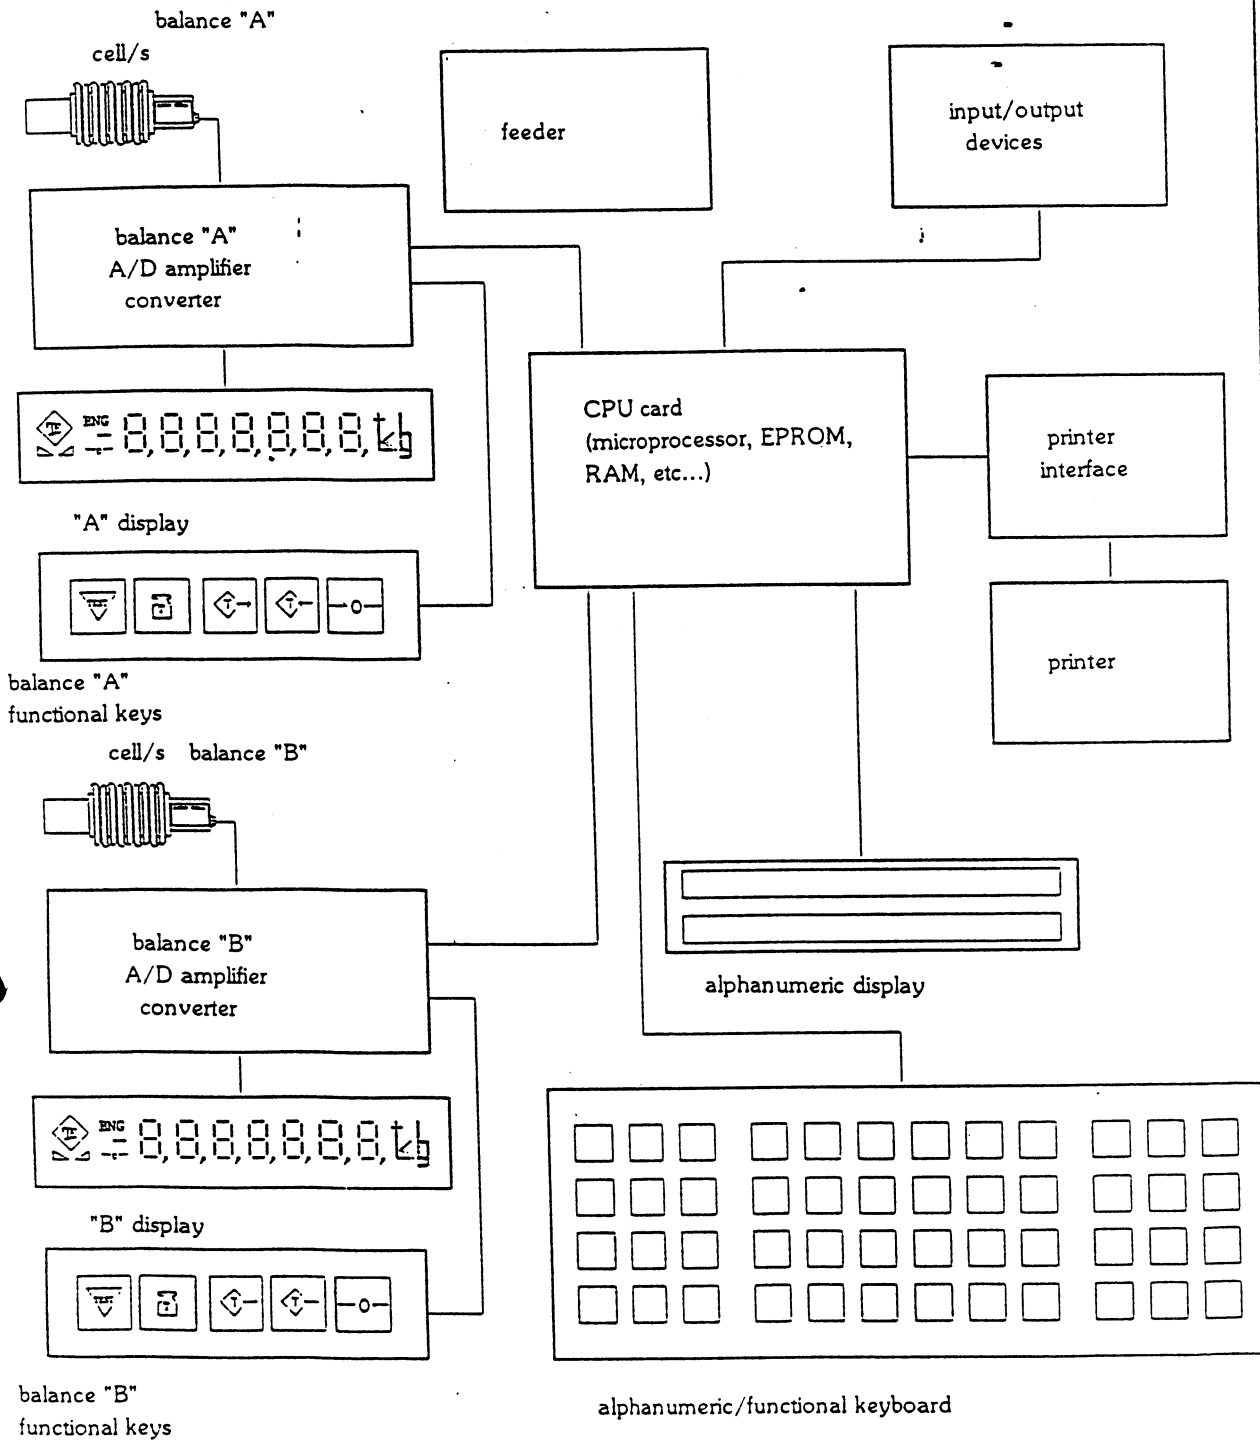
balance "A"

cell/s

feeder

input/output devices

balance "A" A/D amplifier converter

CPU card (microprocessor, EPROM, RAM, etc...)

printer interface

ENG 8,8,8,8,8,8,8,kg

"A" display

printer

balance "A" functional keys

cell/s balance "B"

balance "B" A/D amplifier converter

alphanumeric display

ENG 8,8,8,8,8,8,8,kg

"B" display

balance "B" functional keys

alphanumeric/functional keyboard